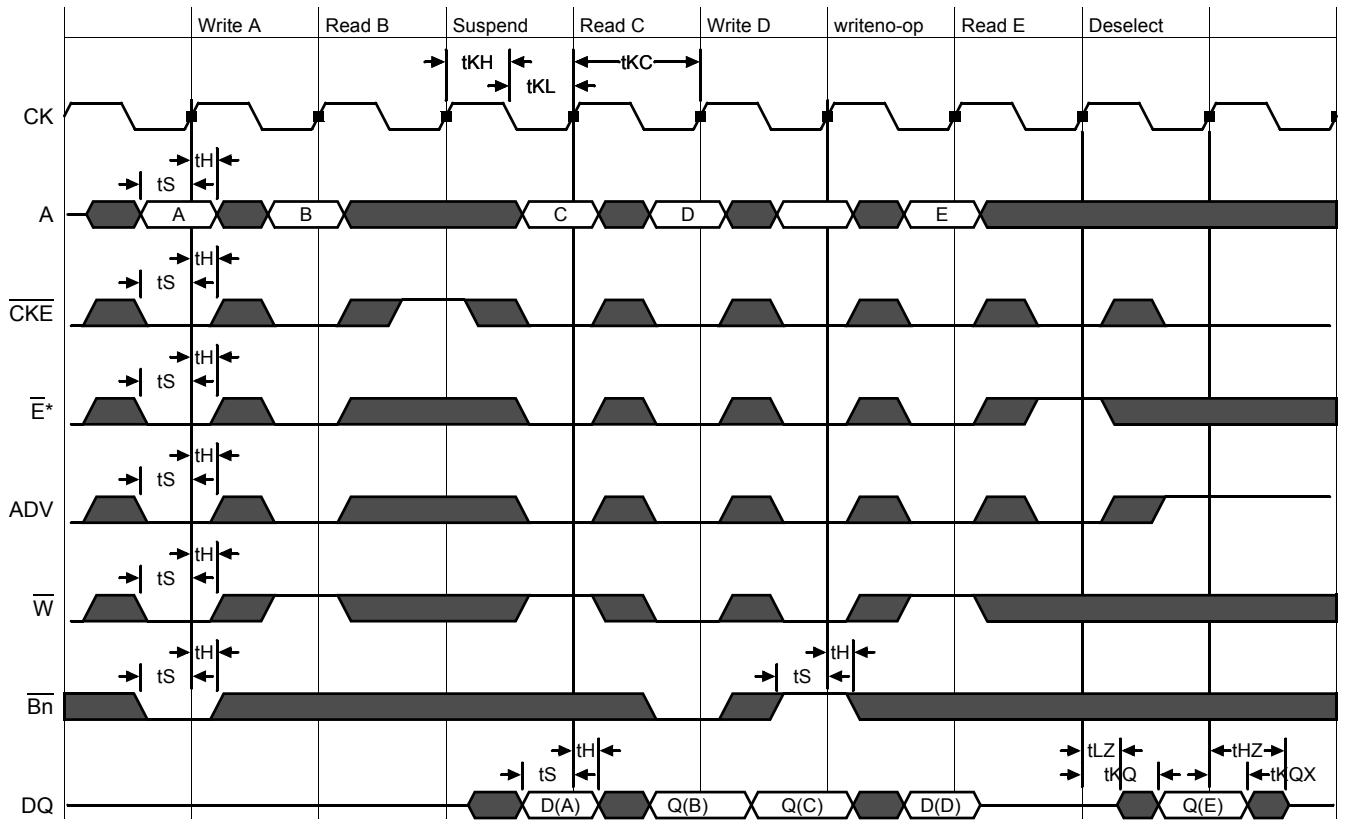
Write A | Read B | Suspend | Read C | Write D | writeno-op | Read E | Deselect

tKH
tKL
tKC

CK

tH
tS

A

A B C D E

tH
tS

$\overline{CKE}$

tH
tS

$\overline{E}$*

tH
tS

ADV

tH
tS

$\overline{W}$

tH
tS

tH
tS

$\overline{Bn}$

tH
tS

tLZ
tKQ
tHZ
tKQX

DQ

D(A) Q(B) Q(C) D(D) Q(E)